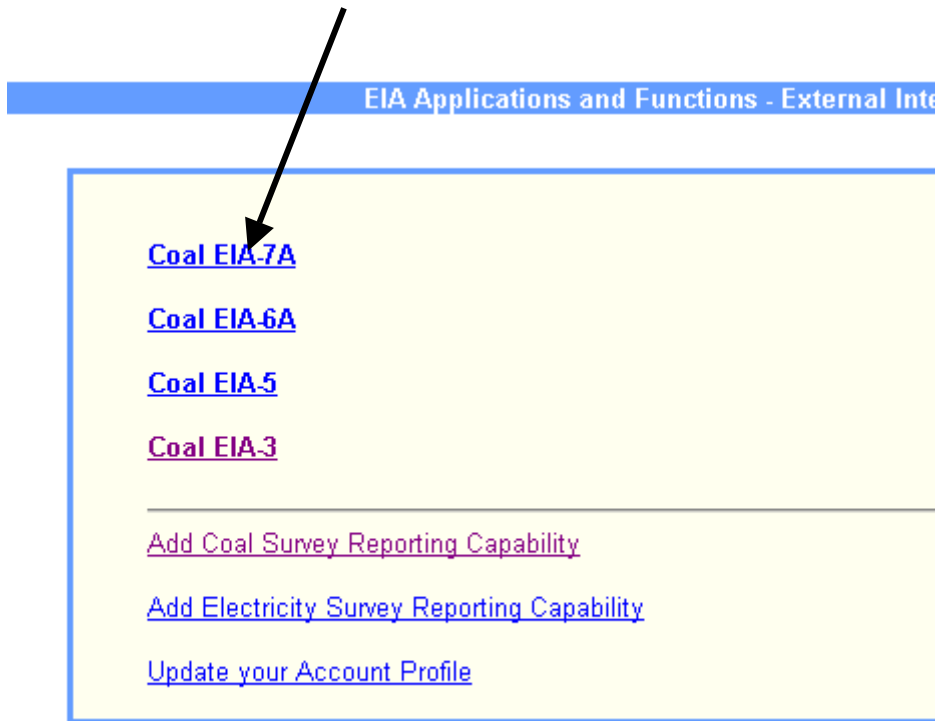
EIA Applications and Functions - External Inte

Coal EIA-7A

Coal EIA-6A

Coal EIA-5

Coal EIA-3

Add Coal Survey Reporting Capability

Add Electricity Survey Reporting Capability

Update your Account Profile